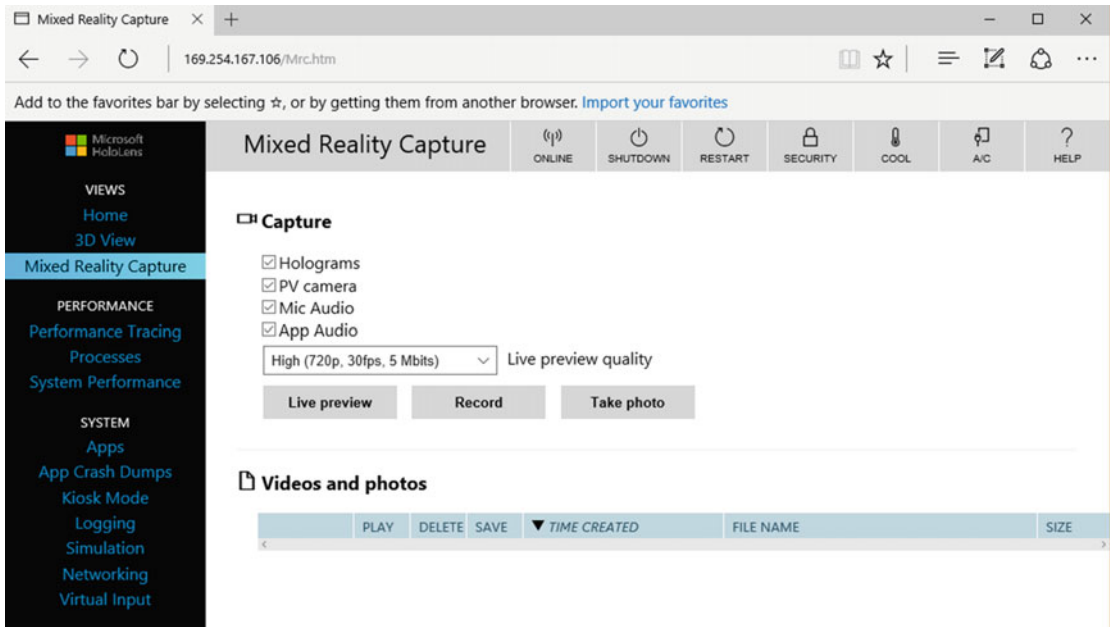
Mixed Reality Capture × +

169.254.167.106/Mrc.htm

Add to the favorites bar by selecting ☆, or by getting them from another browser. Import your favorites

Microsoft HoloLens

VIEWS
Home
3D View
Mixed Reality Capture

PERFORMANCE
Performance Tracing
Processes
System Performance

SYSTEM
Apps
App Crash Dumps
Kiosk Mode
Logging
Simulation
Networking
Virtual Input

Mixed Reality Capture

ONLINE SHUTDOWN RESTART SECURITY COOL A/C HELP

Capture

☑ Holograms
☑ PV camera
☑ Mic Audio
☑ App Audio

High (720p, 30fps, 5 Mbits) Live preview quality

Live preview Record Take photo

Videos and photos

| | PLAY | DELETE | SAVE | ▼ TIME CREATED | FILE NAME | SIZE |
|---|---|---|---|---|---|---|